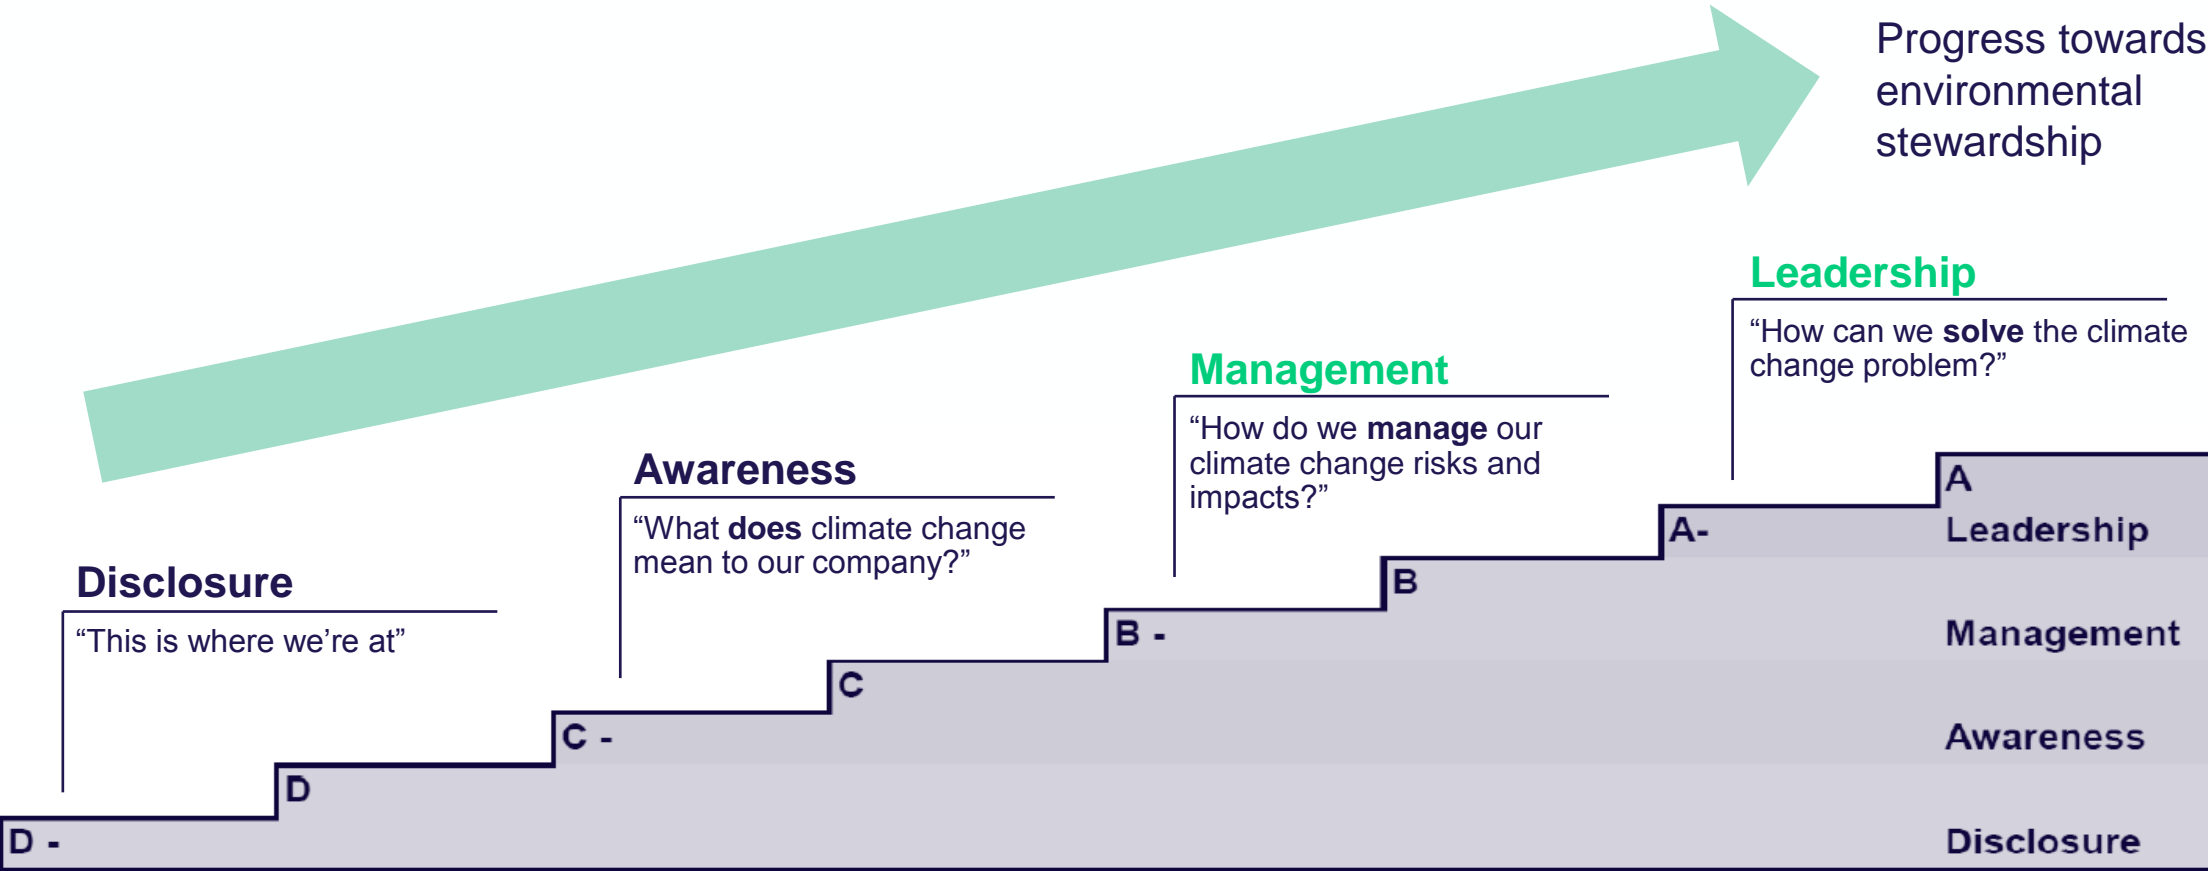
Progress towards environmental stewardship

Leadership

“How can we **solve** the climate change problem?”

Management

“How do we **manage** our climate change risks and impacts?”

Awareness

“What **does** climate change mean to our company?”

Disclosure

“This is where we’re at”

A

A-

Leadership

B

B -

Management

C

C -

Awareness

D

D -

Disclosure